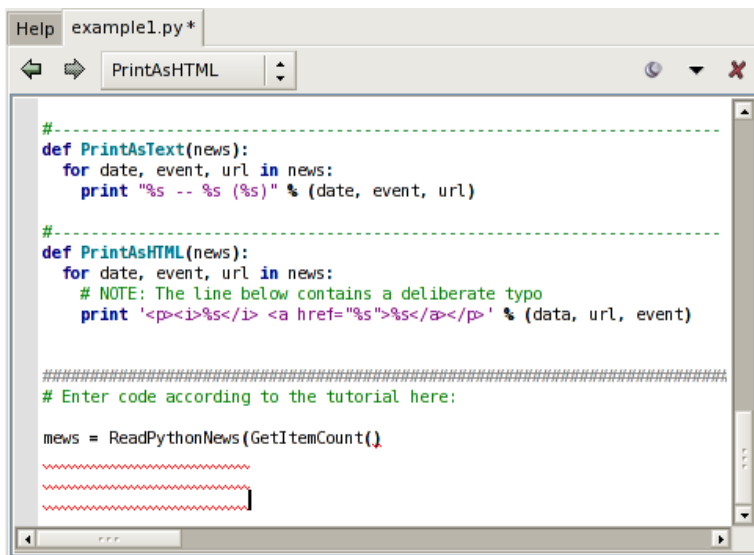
Help example1.py*

PrintAsHTML

#-----------------------------------------------------------------------------------------
def PrintAsText(news):
  for date, event, url in news:
    print "%s -- %s (%s)" % (date, event, url)

#-----------------------------------------------------------------------------------------
def PrintAsHTML(news):
  for date, event, url in news:
    # NOTE: The line below contains a deliberate typo
    print '<p><i>%s</i> <a href="%s">%s</a></p>' % (data, url, event)

##########################################################################################
# Enter code according to the tutorial here:

mews = ReadPythonNews(GetItemCount()